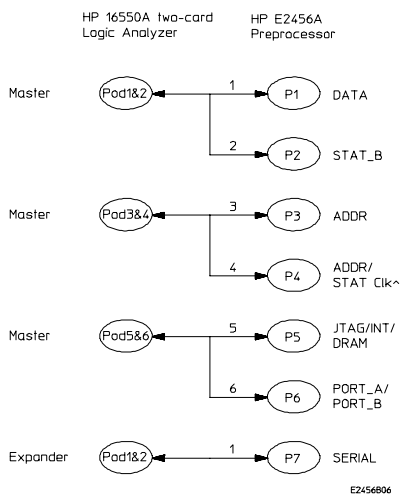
HP 16550A two-card Logic Analyzer

HP E2456A Preprocessor

Master
Pod1&2
1
P1
DATA
2
P2
STAT_B

Master
Pod3&4
3
P3
ADDR
4
P4
ADDR/ STAT Clk^

Master
Pod5&6
5
P5
JTAG/INT/ DRAM
6
P6
PORT_A/ PORT_B

Expander
Pod1&2
1
P7
SERIAL

E2456B06